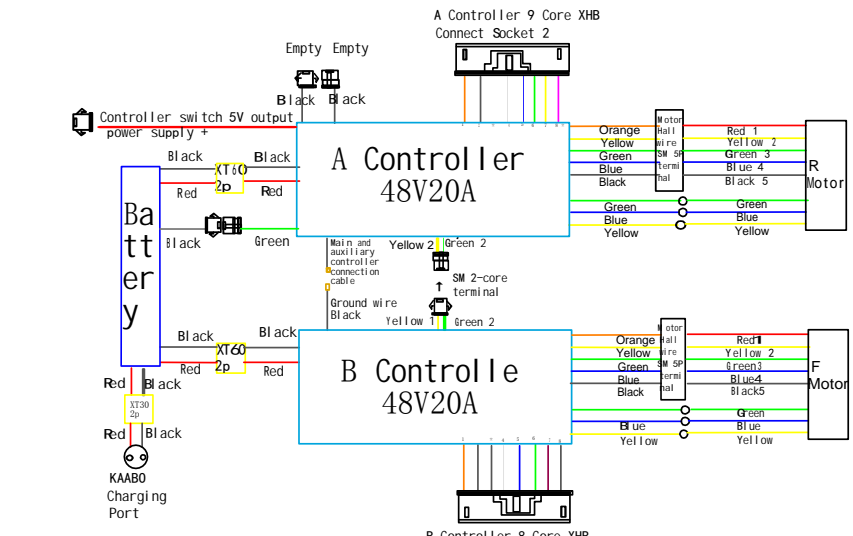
A Controller 9 Core XHB
Connect Socket 2

Empty Empty

Black Black

Controller switch 5V output
power supply +

Black Black
XT60
2p
Red Red

Battery

Black Green

A Controller
48V20A

Orange
Yellow
Green
Blue
Black

Motor Hall wire SM 5P terminal

Red 1
Yellow 2
Green 3
Blue 4
Black 5

R Motor

Green
Blue
Yellow

Green
Blue
Yellow

Main and auxiliary controller connection cable

Yellow 2 Green 2

SM 2-core terminal

Ground wire
Black

Yellow 1 Green 2

Black Black
XT60
2p
Red Red

B Controlle
48V20A

Orange
Yellow
Green
Blue
Black

Motor Hall wire SM 5P terminal

Red1
Yellow 2
Green3
Blue4
Black5

F Motor

Green
Blue
Yellow

Blue
Yellow

Red Black
XT30
2p
Red Black

KAABO
Charging
Port

B Controller 8 Core XHB